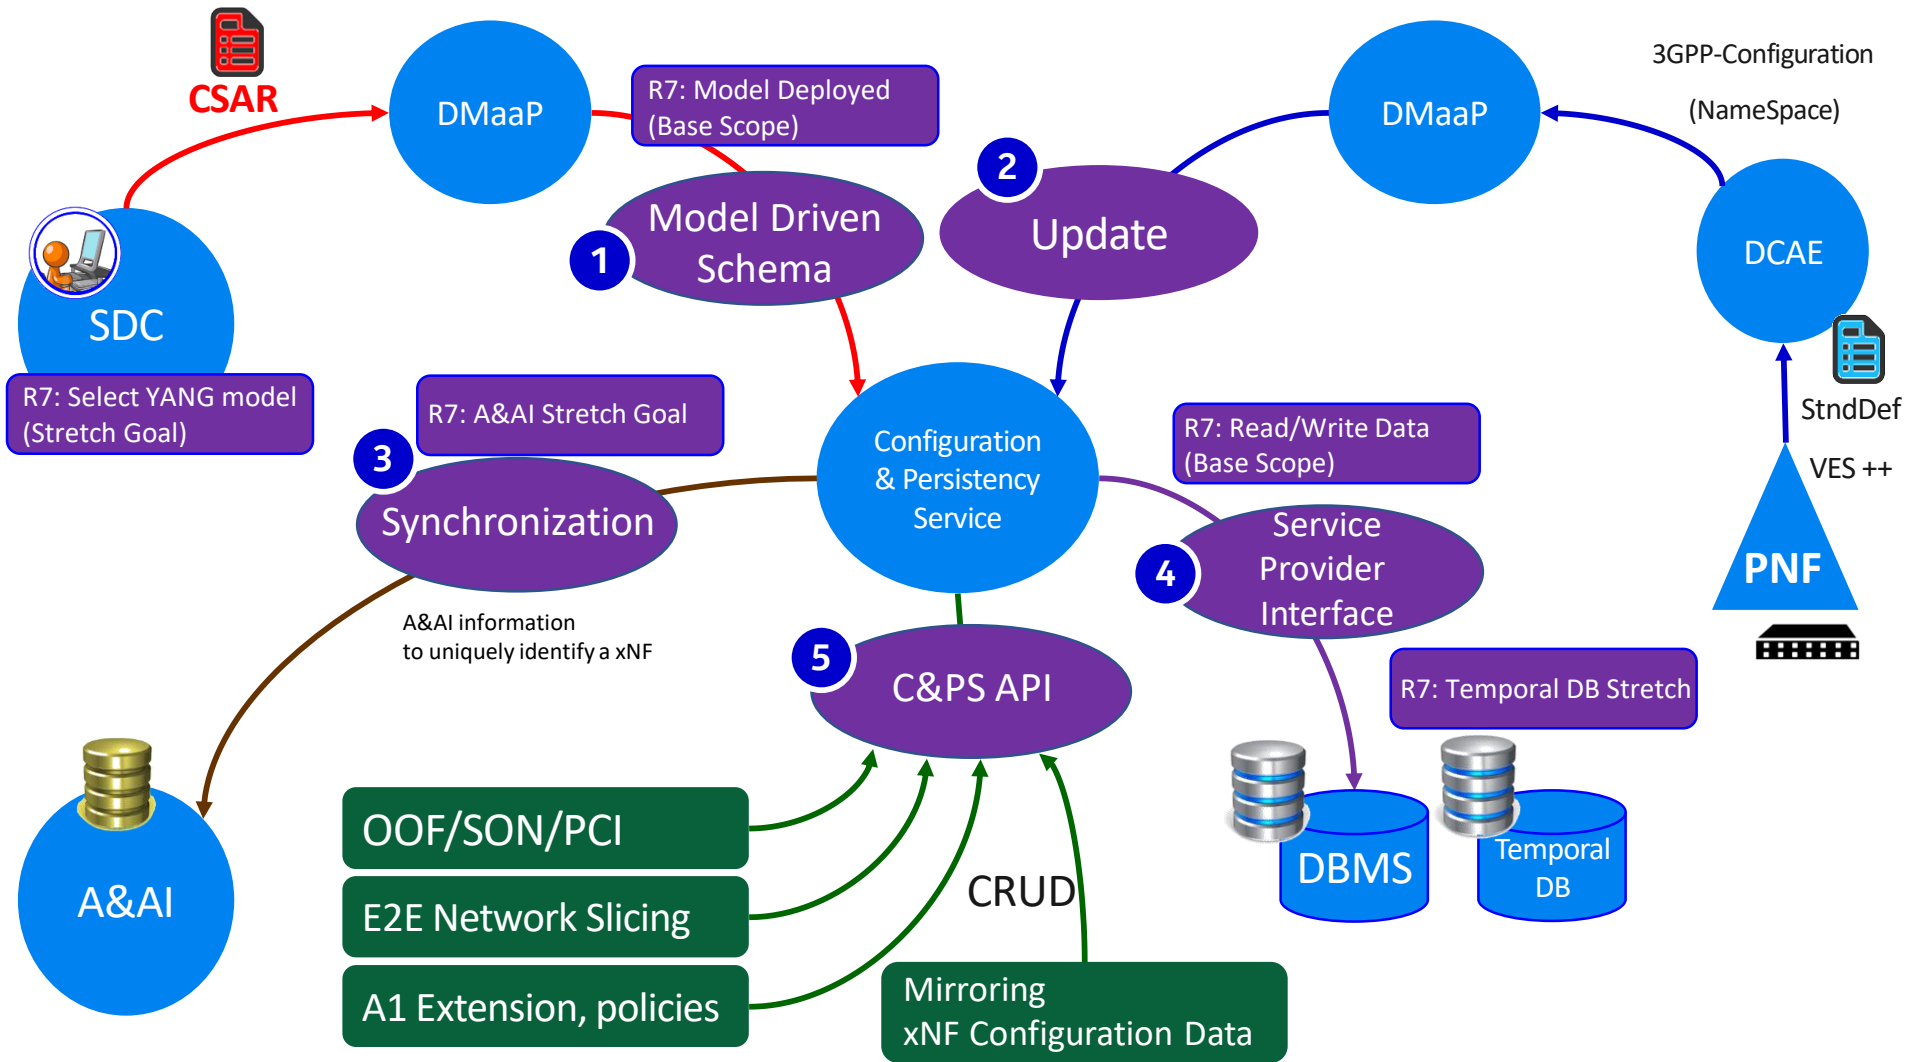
CSAR

DMaaP

R7: Model Deployed (Base Scope)

DMaaP

3GPP-Configuration

(NameSpace)

2

Update

Model Driven Schema

1

DCAE

SDC

R7: Select YANG model (Stretch Goal)

R7: A&AI Stretch Goal

3

Synchronization

Configuration & Persistency Service

R7: Read/Write Data (Base Scope)

StndDef

VES ++

4

Service Provider Interface

PNF

A&AI information to uniquely identify a xNF

5

C&PS API

R7: Temporal DB Stretch

A&AI

OOF/SON/PCI

E2E Network Slicing

A1 Extension, policies

CRUD

Mirroring xNF Configuration Data

DBMS

Temporal DB